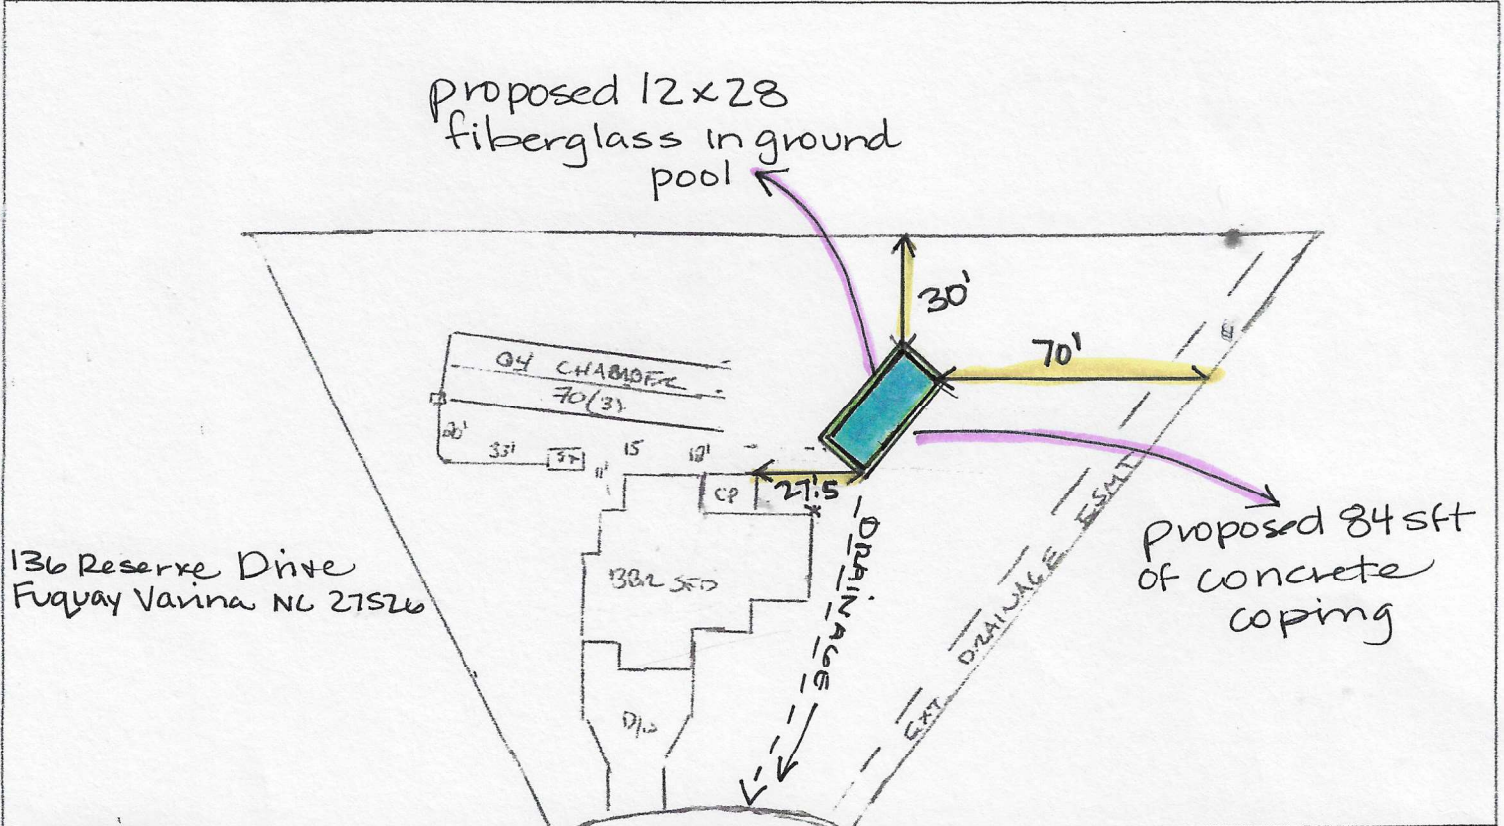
proposed 12x28 fiberglass inground pool

30'

70'

Q4 CHAMBER
70(3)

20'

33'

5'

15

10'

11'

CP

27.5

3BR SFD

D/W

DRAINAGE

EXT. DRAINAGE ESMT

136 Reserve Drive
Fuquay Varina NC 27526

proposed 84 sft of concrete coping